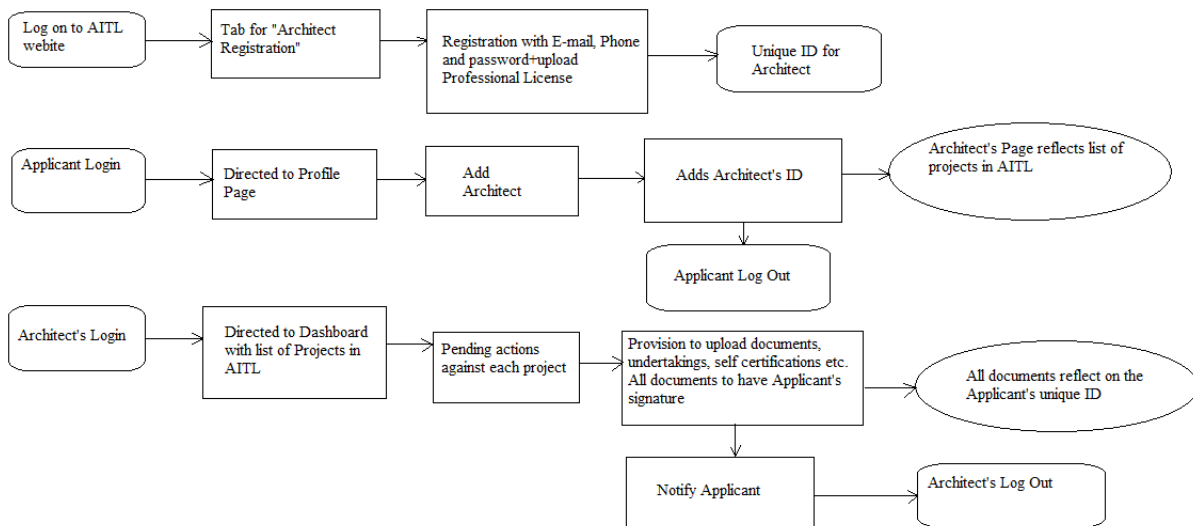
Log on to AITL webite

Tab for "Architect Registration"

Registration with E-mail, Phone and password+upload Professional License

Unique ID for Architect

Applicant Login

Directed to Profile Page

Add Architect

Adds Architect's ID

Architect's Page reflects list of projects in AITL

Applicant Log Out

Architect's Login

Directed to Dashboard with list of Projects in AITL

Pending actions against each project

Provision to upload documents, undertakings, self certifications etc. All documents to have Applicant's signature

All documents reflect on the Applicant's unique ID

Notify Applicant

Architect's Log Out